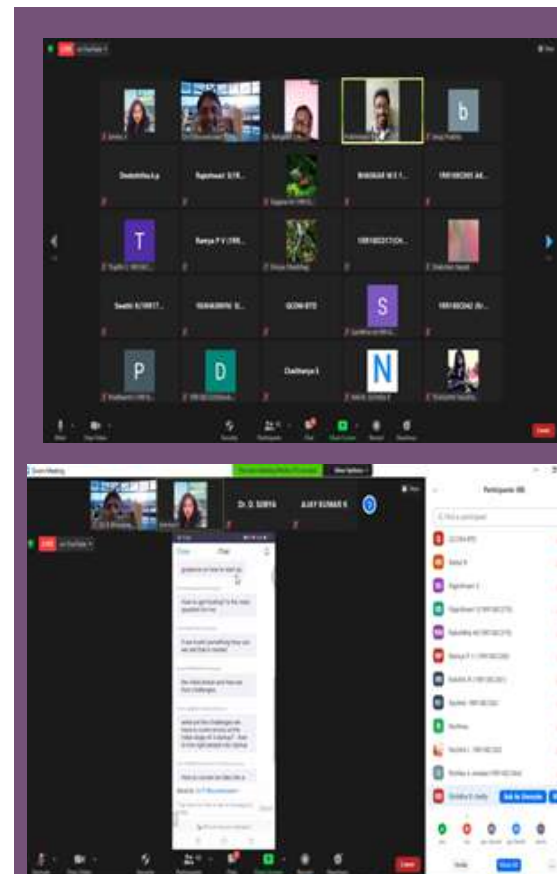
LIVE on YouTube

Deekshitha k.p

Rajeshwari 0/19...

BHASKAR M E 1...

19910820...

T

Ramya P V (199...

1991802...

Swathi R/19917...

1954800...

GCOM-BTD

S

P

D

Chaithanya S

N

Zoom Meeting

DR. D. SURYA

AJAY KUMAR K

LIVE on YouTube

Chat

Participants (88)

GCOM-BTD

Rahul R

Rajeshwari 0

Ask to Unmute